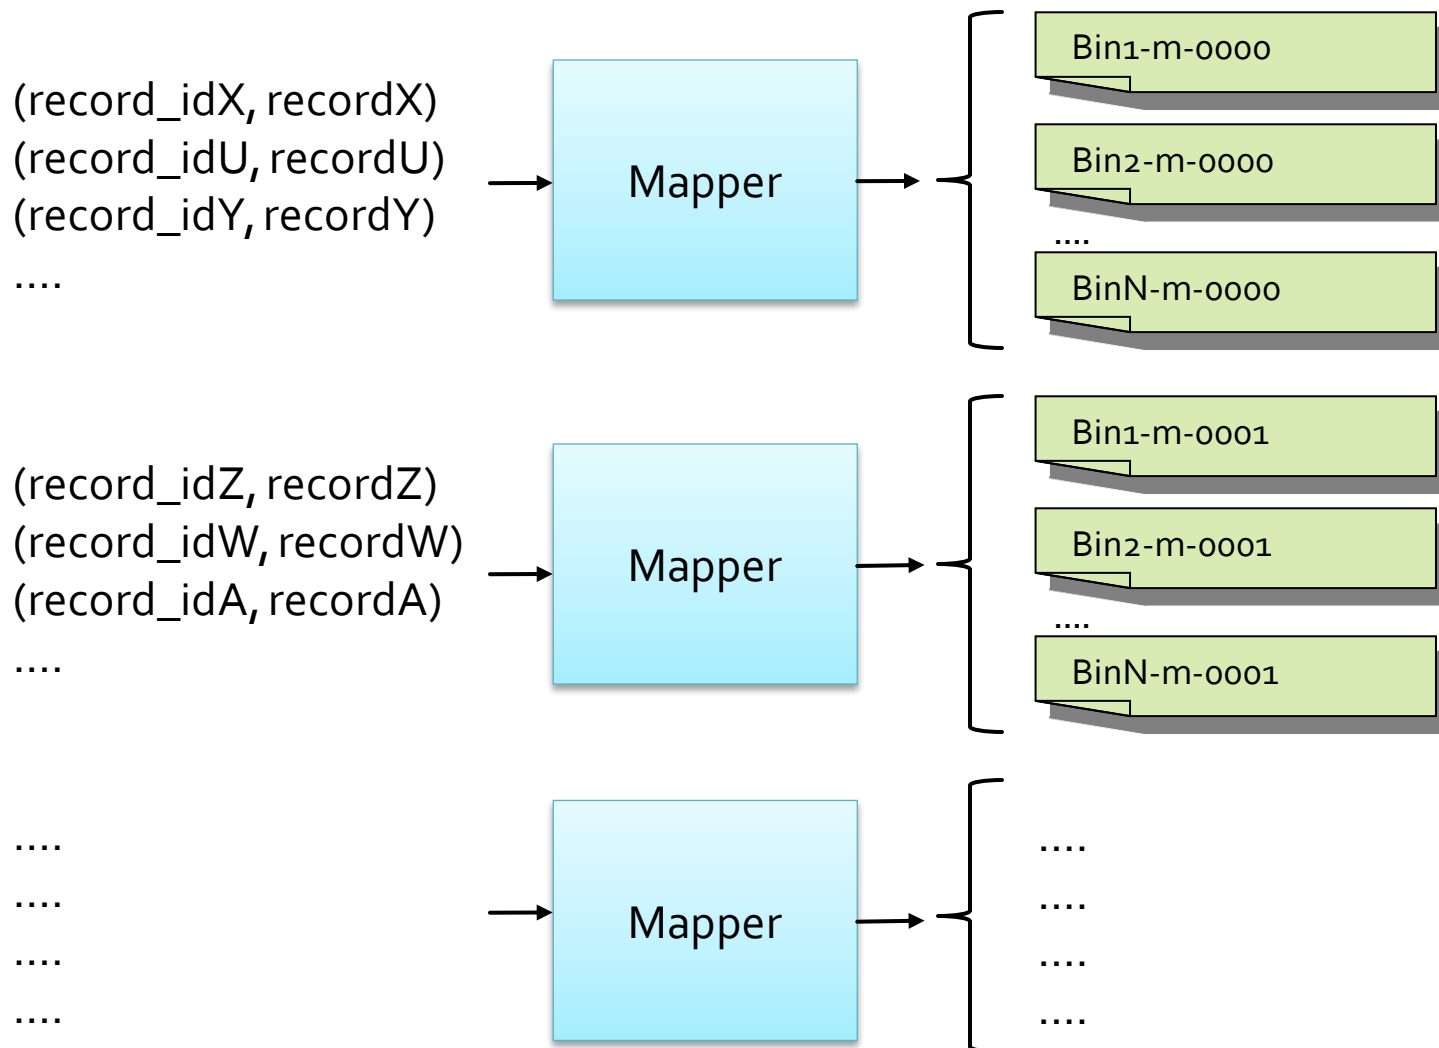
(record_idX, recordX)
(record_idU, recordU)
(record_idY, recordY)
....

Mapper

Bin1-m-0000

Bin2-m-0000

....

BinN-m-0000

(record_idZ, recordZ)
(record_idW, recordW)
(record_idA, recordA)
....

Mapper

Bin1-m-0001

Bin2-m-0001

....

BinN-m-0001

....
....
....
....

Mapper

....
....
....
....